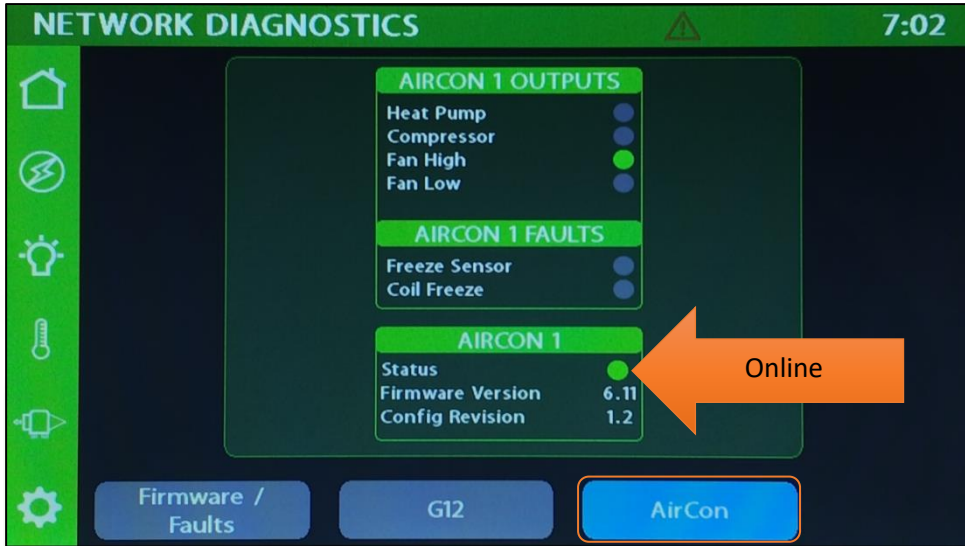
NETWORK DIAGNOSTICS

7:02

AIRCON 1 OUTPUTS

Heat Pump
Compressor
Fan High
Fan Low

AIRCON 1 FAULTS

Freeze Sensor
Coil Freeze

AIRCON 1

Status
Firmware Version 6.11
Config Revision 1.2

Online

Firmware / Faults

G12

AirCon